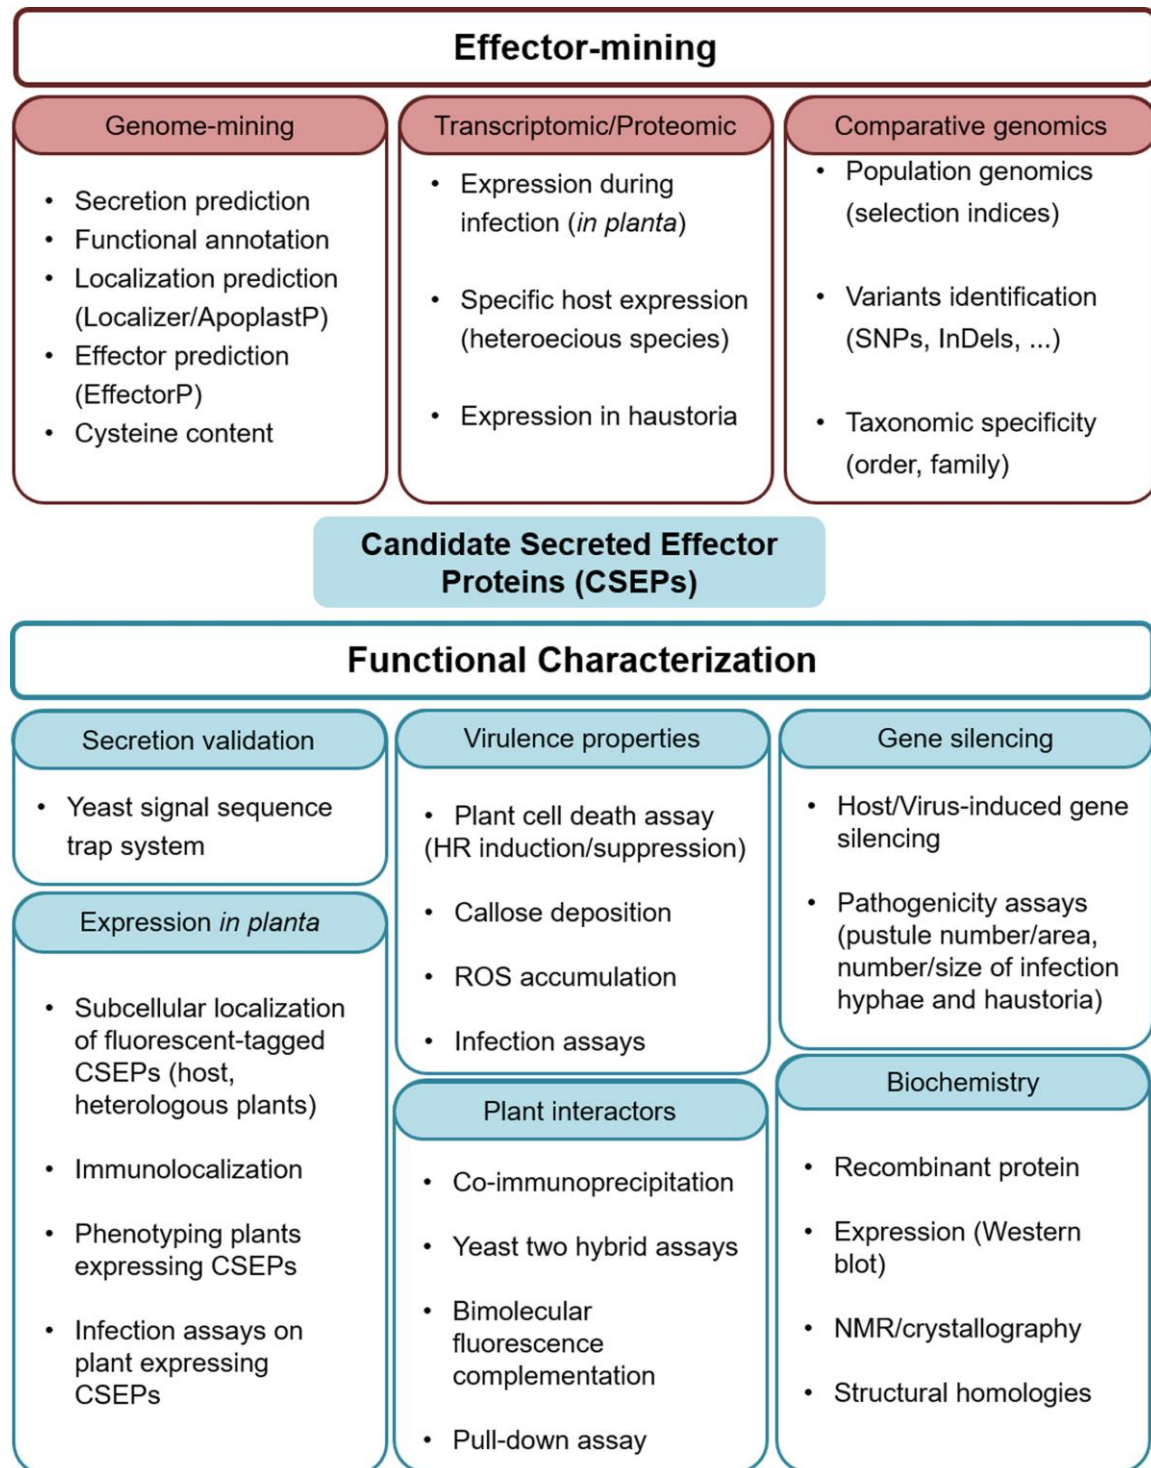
Effector-mining

Genome-mining

- Secretion prediction
- Functional annotation
- Localization prediction (Localizer/ApoplastP)
- Effector prediction (EffectorP)
- Cysteine content

Transcriptomic/Proteomic

- Expression during infection (*in planta*)
- Specific host expression (heteroecious species)
- Expression in haustoria

Comparative genomics

- Population genomics (selection indices)
- Variants identification (SNPs, InDels, ...)
- Taxonomic specificity (order, family)

Candidate Secreted Effector Proteins (CSEPs)

Functional Characterization

Secretion validation

- Yeast signal sequence trap system

Expression *in planta*

- Subcellular localization of fluorescent-tagged CSEPs (host, heterologous plants)
- Immunolocalization
- Phenotyping plants expressing CSEPs
- Infection assays on plant expressing CSEPs

Virulence properties

- Plant cell death assay (HR induction/suppression)
- Callose deposition
- ROS accumulation
- Infection assays

Plant interactors

- Co-immunoprecipitation
- Yeast two hybrid assays
- Bimolecular fluorescence complementation
- Pull-down assay

Gene silencing

- Host/Virus-induced gene silencing
- Pathogenicity assays (pustule number/area, number/size of infection hyphae and haustoria)

Biochemistry

- Recombinant protein
- Expression (Western blot)
- NMR/crystallography
- Structural homologies